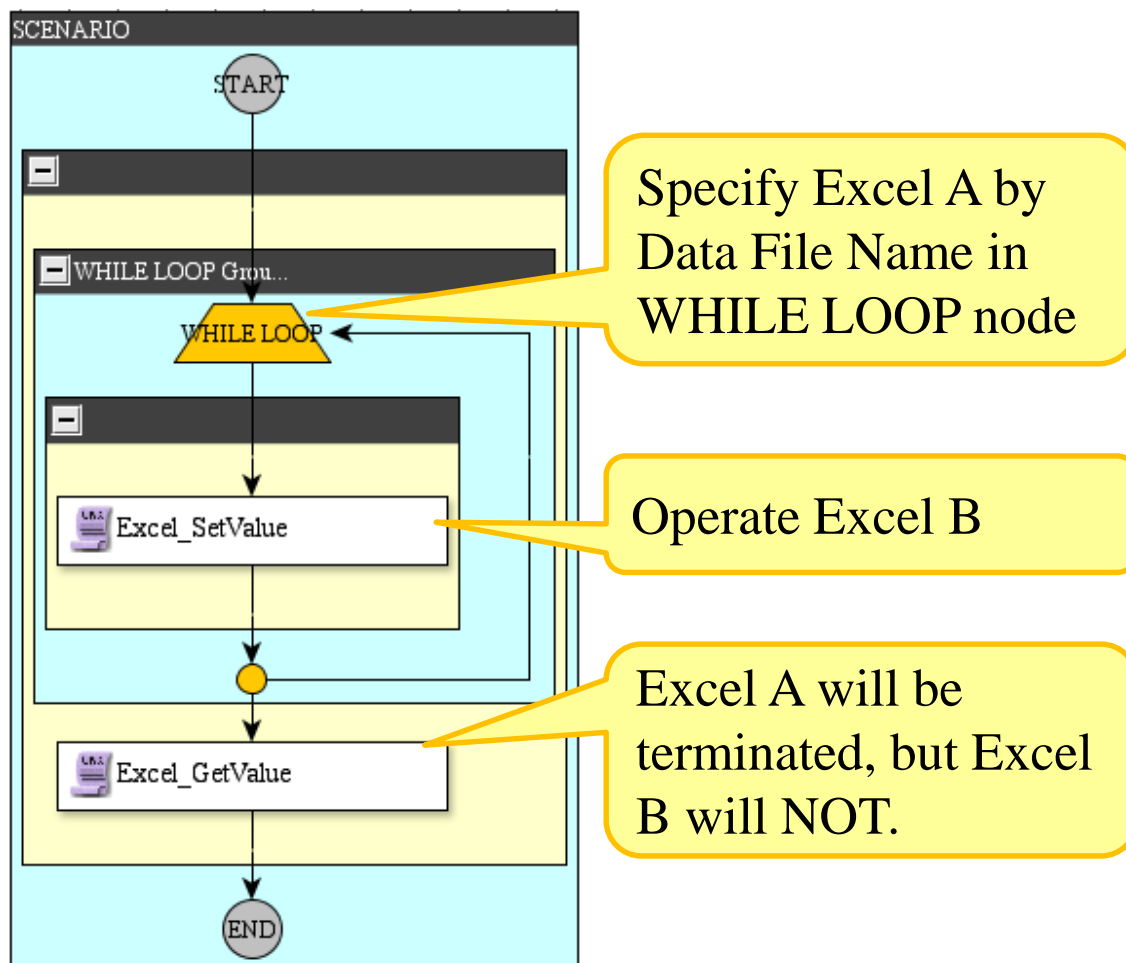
SCENARIO

START

WHILE LOOP Grou...

WHILE LOOP

Specify Excel A by Data File Name in WHILE LOOP node

Excel_SetValue

Operate Excel B

Excel_GetValue

Excel A will be terminated, but Excel B will NOT.

END